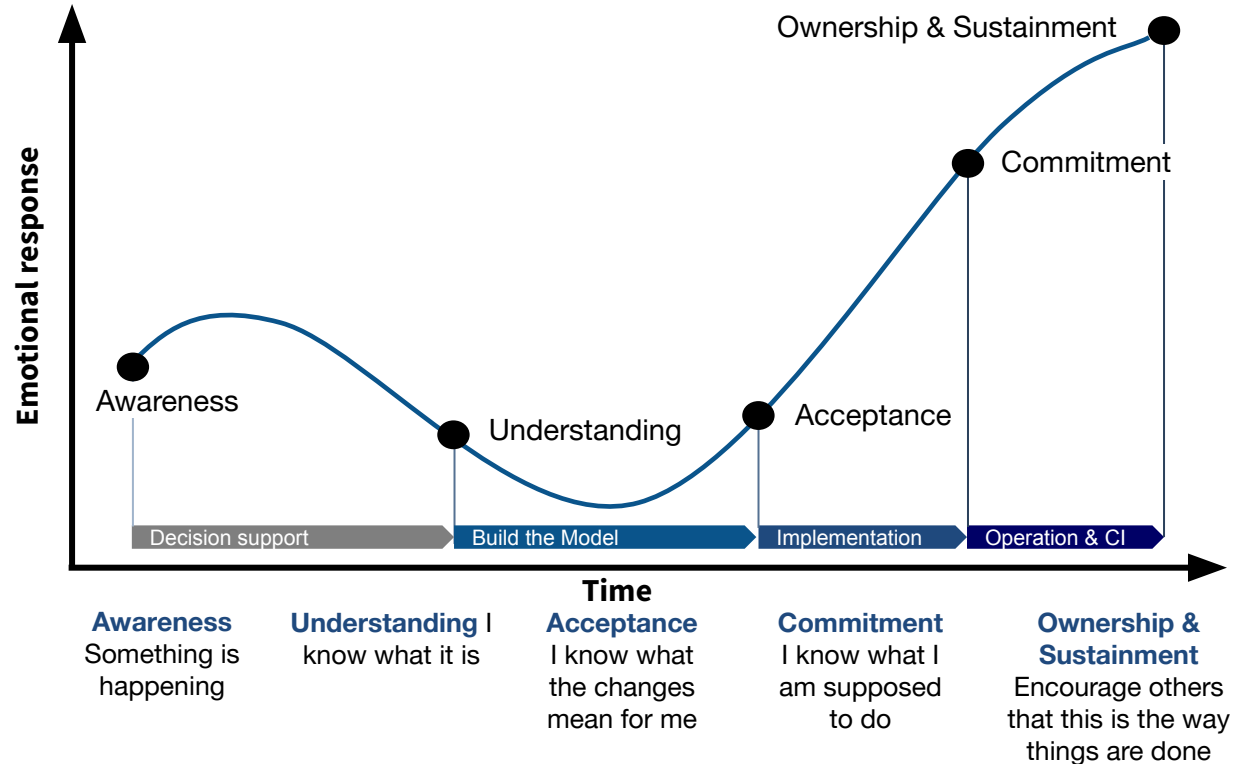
Ownership & Sustainment

Commitment

Emotional response

Awareness

Understanding

Acceptance

Decision support

Build the Model

Implementation

Operation & CI

Time

Awareness
Something is happening

Understanding I know what it is

Acceptance
I know what the changes mean for me

Commitment
I know what I am supposed to do

Ownership & Sustainment
Encourage others that this is the way things are done